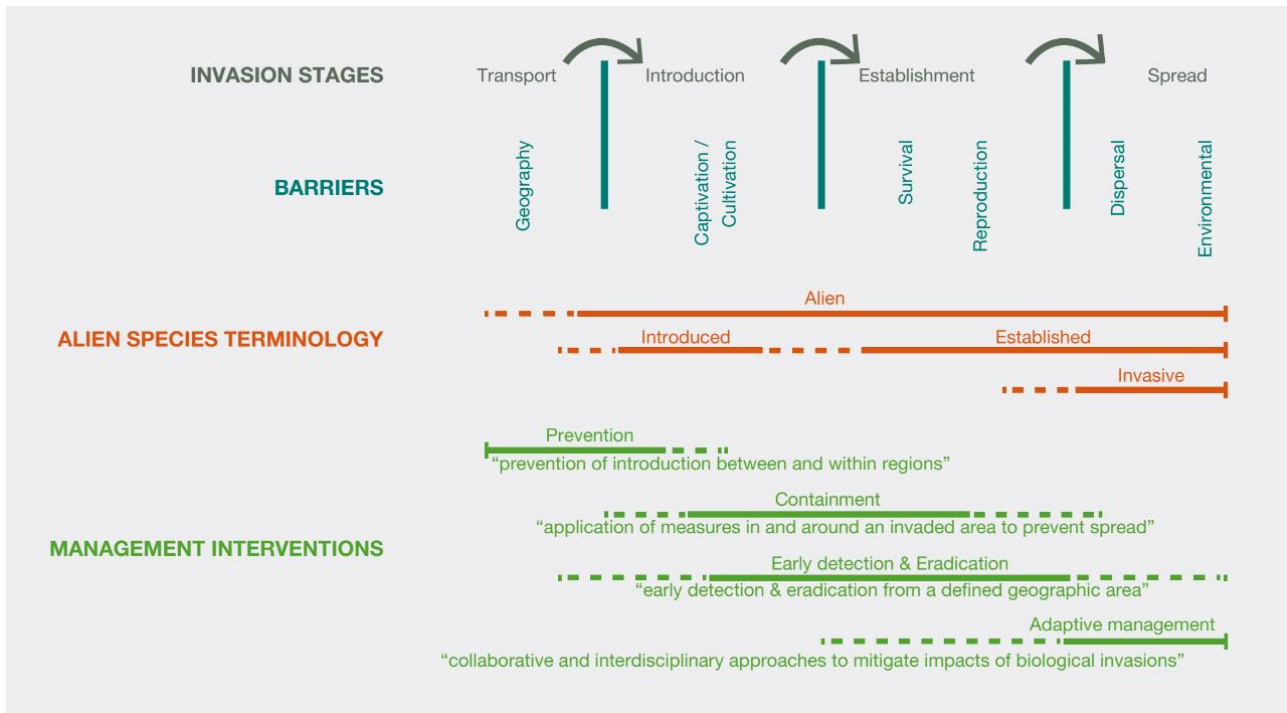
INVASION STAGES

Transport

Introduction

Establishment

Spread

BARRIERS

Geography

Captivation / Cultivation

Survival

Reproduction

Dispersal

Environmental

ALIEN SPECIES TERMINOLOGY

Alien

Introduced

Established

Invasive

MANAGEMENT INTERVENTIONS

Prevention
"prevention of introduction between and within regions"

Containment
"application of measures in and around an invaded area to prevent spread"

Early detection & Eradication
"early detection & eradication from a defined geographic area"

Adaptive management
"collaborative and interdisciplinary approaches to mitigate impacts of biological invasions"